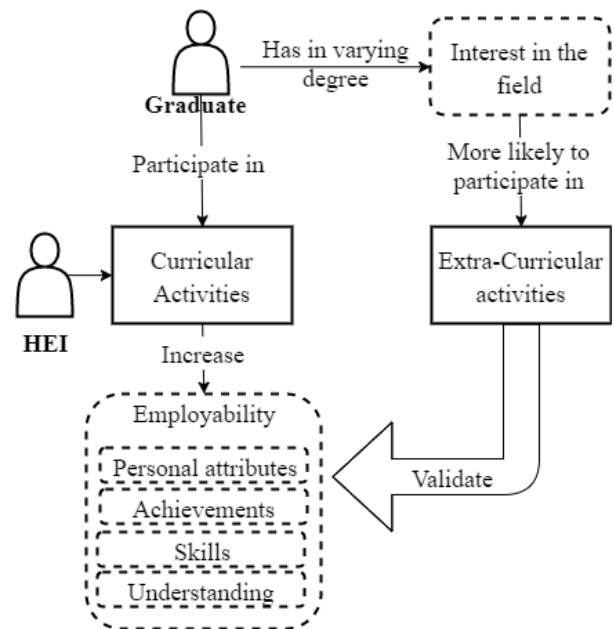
Graduate

Has in varying degree

Interest in the field

Participate in

More likely to participate in

HEI

Curricular Activities

Extra-Curricular activities

Increase

Employability

Personal attributes

Achievements

Skills

Understanding

Validate